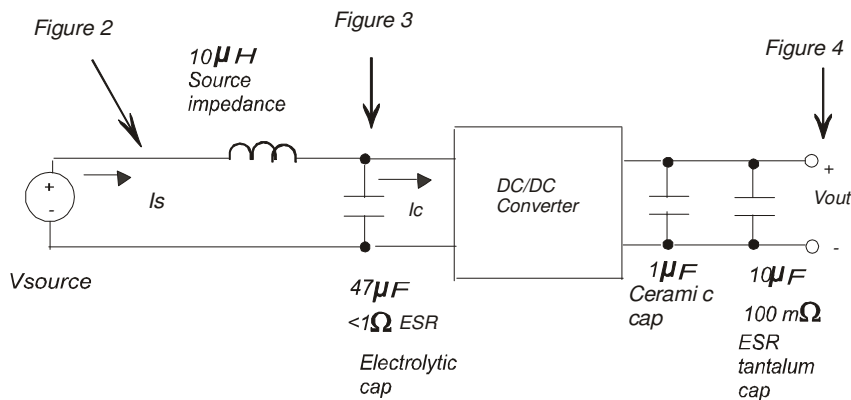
Figure 2

Figure 3

Figure 4

$10\mu H$
Source impedance

+
-

Is

Ic

DC/DC Converter

+
Vout
-

Vsource

$47\mu F$
$<1\Omega$ ESR
Electrolytic cap

$1\mu F$
Cerami c cap

$10\mu F$
$100\ m\Omega$
ESR
tantalum cap